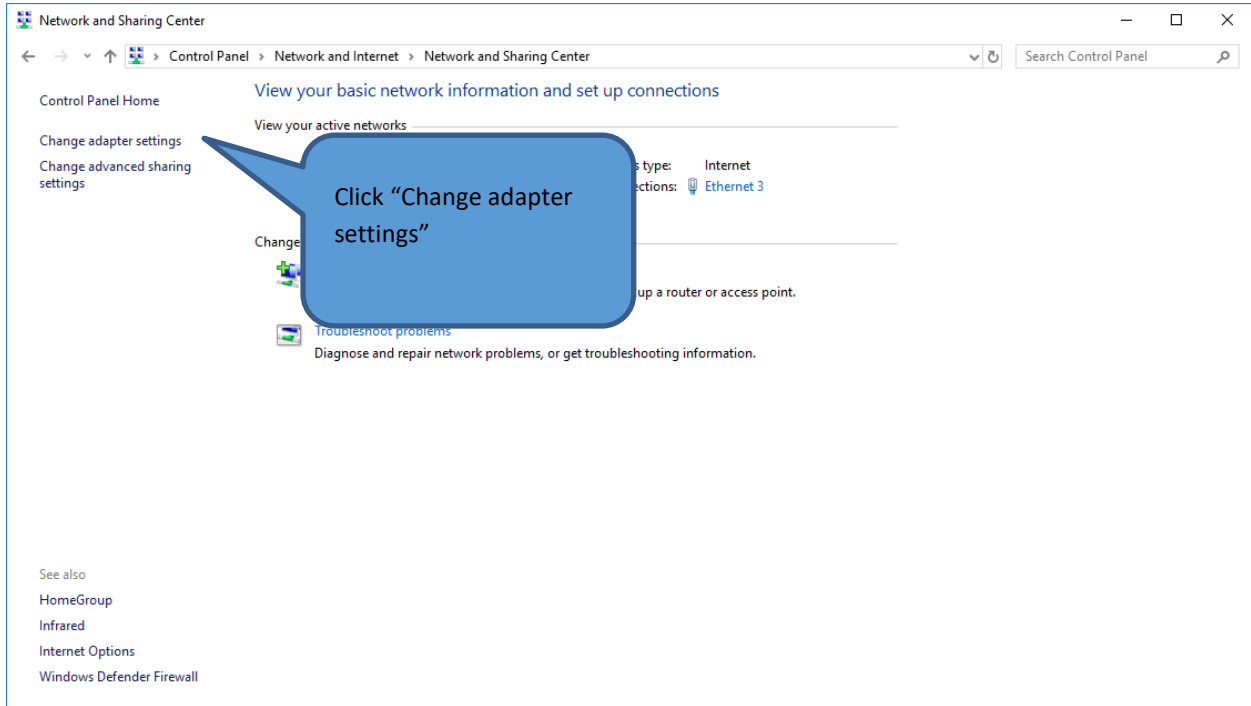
Network and Sharing Center

Control Panel › Network and Internet › Network and Sharing Center

Search Control Panel

Control Panel Home

Change adapter settings

Change advanced sharing settings

View your basic network information and set up connections

View your active networks

Click “Change adapter settings”

s type: Internet

ctions: Ethernet 3

Change

up a router or access point.

Troubleshoot problems

Diagnose and repair network problems, or get troubleshooting information.

See also

HomeGroup

Infrared

Internet Options

Windows Defender Firewall